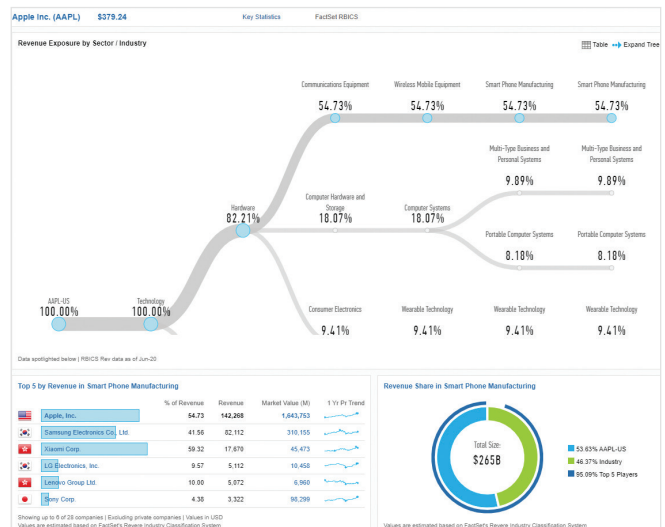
Apple Inc. (AAPL) $379.24 Key Statistics FactSet RBICS

Revenue Exposure by Sector / Industry

Table Expand Tree

AAPL-US 100.00%

Technology 100.00%

Hardware 82.21%

Communications Equipment 54.73%

Wireless Mobile Equipment 54.73%

Smart Phone Manufacturing 54.73%

Smart Phone Manufacturing 54.73%

Multi-Type Business and Personal Systems 9.89%

Multi-Type Business and Personal Systems 9.89%

Computer Hardware and Storage 18.07%

Computer Systems 18.07%

Portable Computer Systems 8.18%

Portable Computer Systems 8.18%

Consumer Electronics 9.41%

Wearable Technology 9.41%

Wearable Technology 9.41%

Wearable Technology 9.41%

Data spotlighted below | RBICS Rev data as of Jun-20

Top 5 by Revenue in Smart Phone Manufacturing

| | % of Revenue | Revenue | Market Value (M) | 1 Yr Pr Trend |
|---|---|---|---|---|
| Apple, Inc. | 54.73 | 142,268 | 1,643,753 | |
| Samsung Electronics Co., Ltd. | 41.56 | 82,112 | 310,155 | |
| Xiaomi Corp | 59.32 | 17,670 | 45,473 | |
| LG Electronics, Inc. | 9.57 | 5,112 | 10,458 | |
| Lenovo Group Ltd. | 10.00 | 5,072 | 6,960 | |
| Sony Corp. | 4.38 | 3,322 | 98,299 | |

Showing up to 6 of 28 companies | Excluding private companies | Values in USD
Values are estimated based on FactSet's Revere Industry Classification System

Revenue Share in Smart Phone Manufacturing

Total Size: $265B

53.63% AAPL-US
46.37% Industry
95.09% Top 5 Players

Values are estimated based on FactSet's Revere Industry Classification System